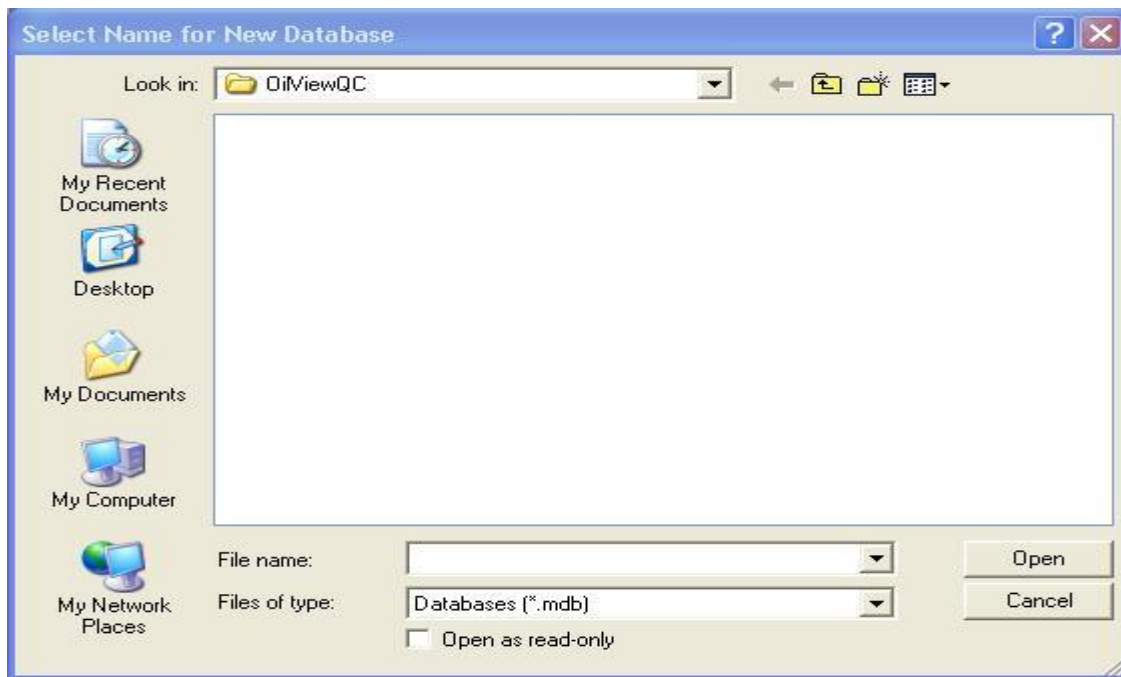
Select Name for New Database

?

Look in: OilViewQC

My Recent Documents

Desktop

My Documents

My Computer

My Network Places

File name:

Files of type: Databases (*.mdb)

Open as read-only

Open

Cancel